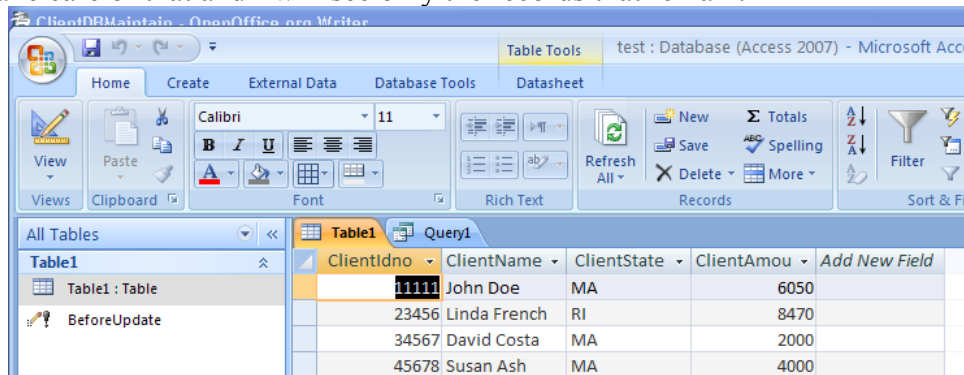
ClientDBMaintain - OpenOffice.org Writer

Table Tools

test : Database (Access 2007) - Microsoft Acc

Home Create External Data Database Tools Datasheet

View
Views

Paste
Clipboard

Calibri 11
B I U
A
Font

Rich Text

Refresh All
New
Save
Delete
Σ Totals
Spelling
More
Records

Filter
Sort & Fi

All Tables
Table1
Table1 : Table
BeforeUpdate

Table1 Query1

| ClientIdno | ClientName | ClientState | ClientAmou | Add New Field |
|---|---|---|---|---|
| 11111 | John Doe | MA | 6050 | |
| 23456 | Linda French | RI | 8470 | |
| 34567 | David Costa | MA | 2000 | |
| 45678 | Susan Ash | MA | 4000 | |